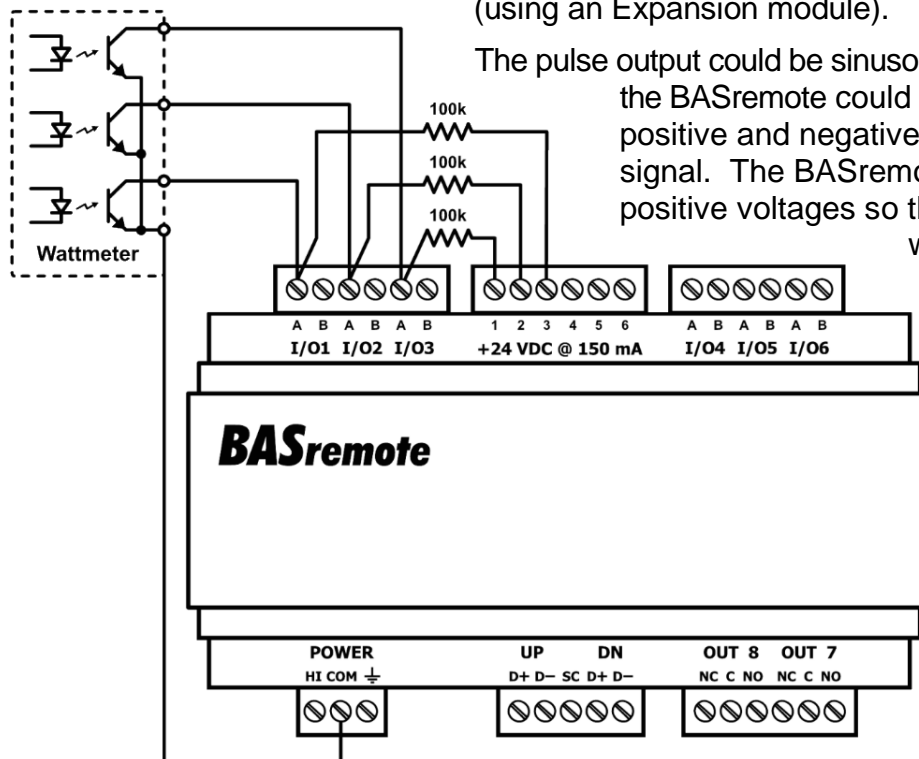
(using an Expansion module).

The pulse output could be sinuso the BASremote could positive and negative signal. The BASremo positive voltages so t w

Wattmeter

100k

100k

100k

A B A B A B
I/O1 I/O2 I/O3

1 2 3 4 5 6
+24 VDC @ 150 mA

A B A B A B
I/O4 I/O5 I/O6

BASremote

POWER
HI COM $\frac{\underline{\ }}{=}$

UP DN
D+ D− SC D+ D−

OUT 8 OUT 7
NC C NO NC C NO